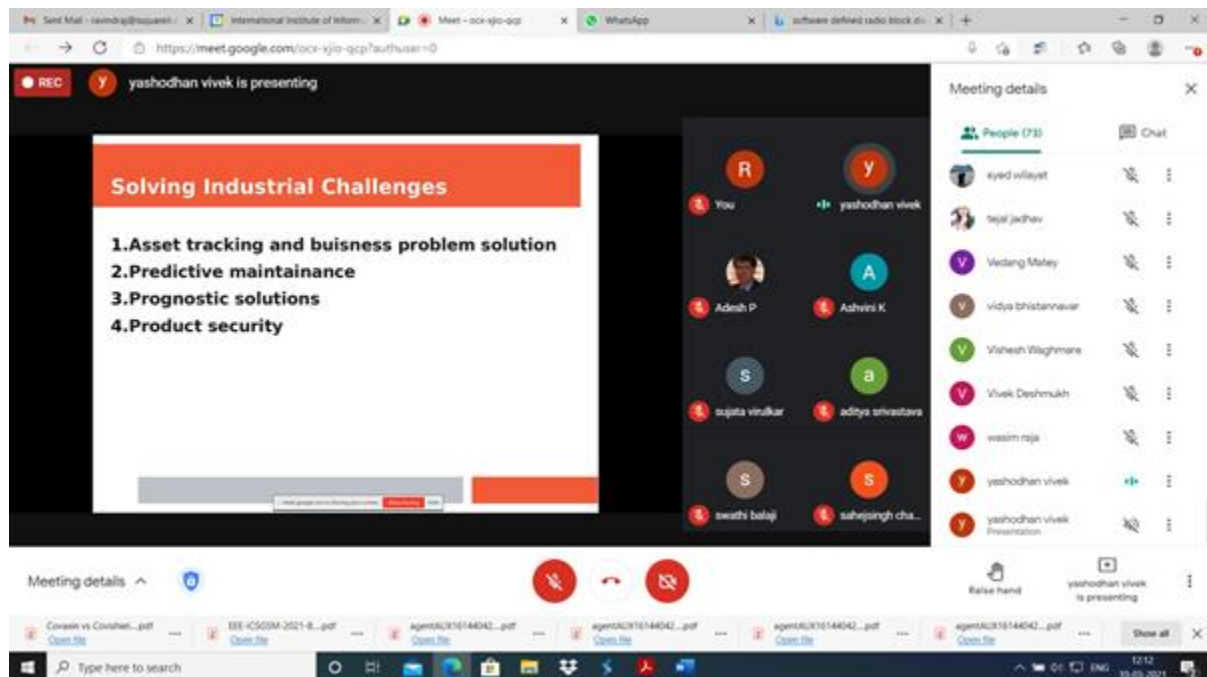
Sent Mail - ravindra@isquarel... | International Institute of Inform... | Meet – ocx-xjio-qcp | WhatsApp | software defined radio block dia...

https://meet.google.com/ocx-xjio-qcp?authuser=0

REC
yashodhan vivek is presenting

Solving Industrial Challenges

1.Asset tracking and buisness problem solution
2.Predictive maintainance
3.Prognostic solutions
4.Product security

You
yashodhan vivek
Adesh P
Ashvini K
sujata virulkar
aditya srivastava
swathi balaji
sahejsingh cha...

Meeting details
People (73)
Chat
syed wilayat
tejal jadhav
Vedang Matey
vidya bhistannavar
Vishesh Waghmare
Vivek Deshmukh
wasim raja
yashodhan vivek
yashodhan vivek
Presentation

Meeting details
Raise hand
yashodhan vivek is presenting

Covaxin vs Covishiel....pdf
Open file
EEE-ICSGSM-2021-8....pdf
Open file
agentAUX16144042....pdf
Open file
agentAUX16144042....pdf
Open file
agentAUX16144042....pdf
Open file
agentAUX16144042....pdf
Open file
Show all

Type here to search
ENG
12:12
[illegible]